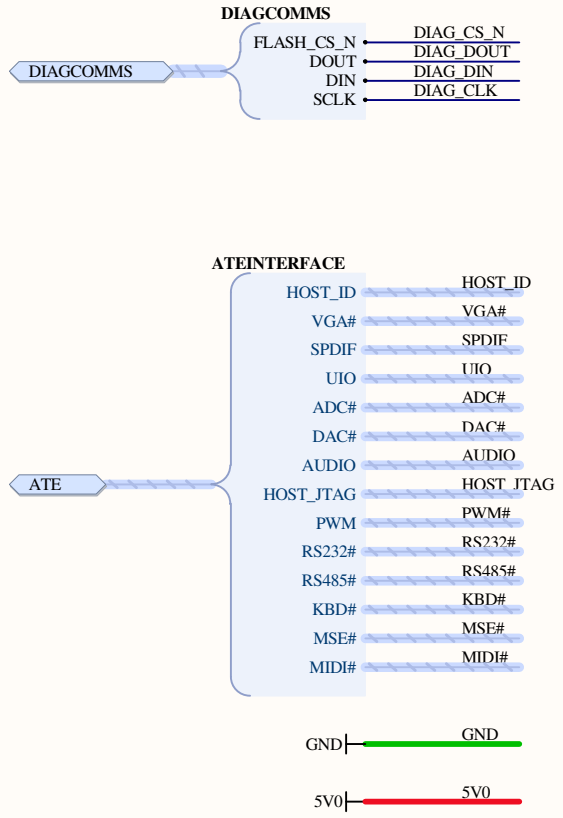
DIAGCOMMS

DIAGCOMMS

FLASH_CS_N
DOUT
DIN
SCLK

DIAG_CS_N
DIAG_DOUT
DIAG_DIN
DIAG_CLK

ATEINTERFACE

ATE

HOST_ID
VGA#
SPDIF
UIO
ADC#
DAC#
AUDIO
HOST_JTAG
PWM
RS232#
RS485#
KBD#
MSE#
MIDI#

HOST_ID
VGA#
SPDIF
UIO
ADC#
DAC#
AUDIO
HOST_JTAG
PWM#
RS232#
RS485#
KBD#
MSE#
MIDI#

GND
GND

5V0
5V0